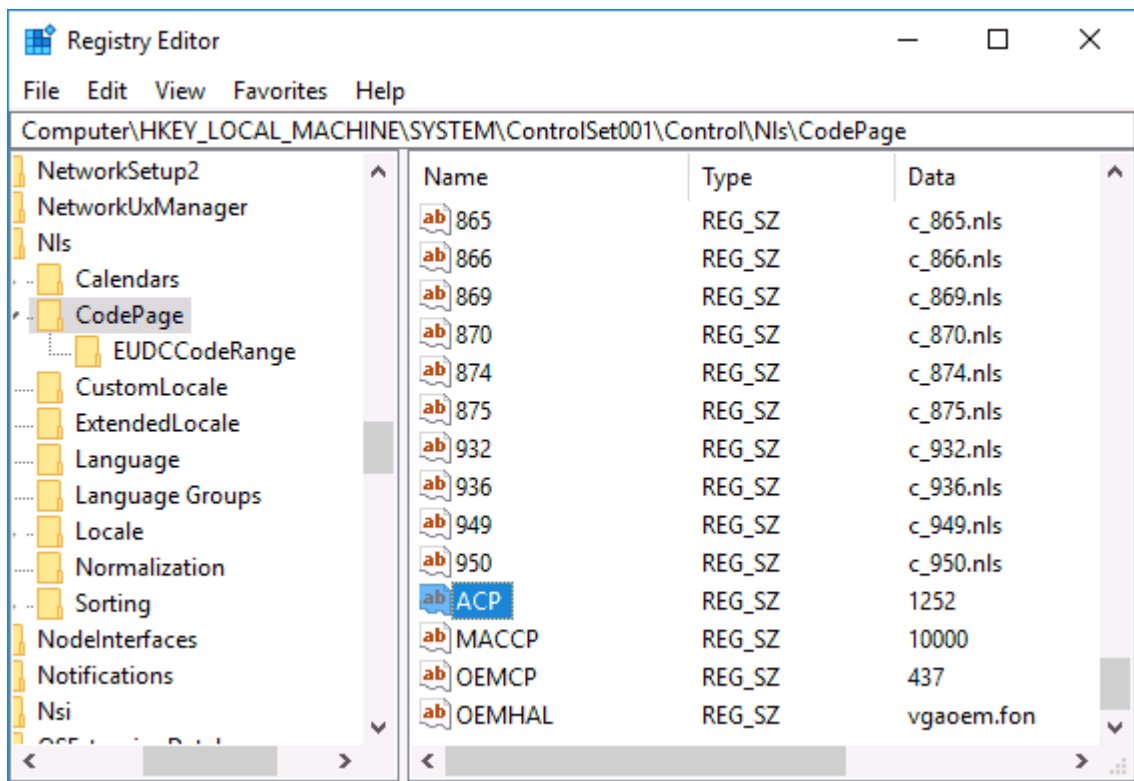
Registry Editor

File Edit View Favorites Help

Computer\HKEY_LOCAL_MACHINE\SYSTEM\ControlSet001\Control\Nls\CodePage

NetworkSetup2
NetworkUxManager
Nls
Calendars
CodePage
EUDCCodeRange
CustomLocale
ExtendedLocale
Language
Language Groups
Locale
Normalization
Sorting
NodeInterfaces
Notifications
Nsi
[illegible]

| Name | Type | Data |
|---|---|---|
| 865 | REG_SZ | c_865.nls |
| 866 | REG_SZ | c_866.nls |
| 869 | REG_SZ | c_869.nls |
| 870 | REG_SZ | c_870.nls |
| 874 | REG_SZ | c_874.nls |
| 875 | REG_SZ | c_875.nls |
| 932 | REG_SZ | c_932.nls |
| 936 | REG_SZ | c_936.nls |
| 949 | REG_SZ | c_949.nls |
| 950 | REG_SZ | c_950.nls |
| ACP | REG_SZ | 1252 |
| MACCP | REG_SZ | 10000 |
| OEMCP | REG_SZ | 437 |
| OEMHAL | REG_SZ | vgaoem.fon |